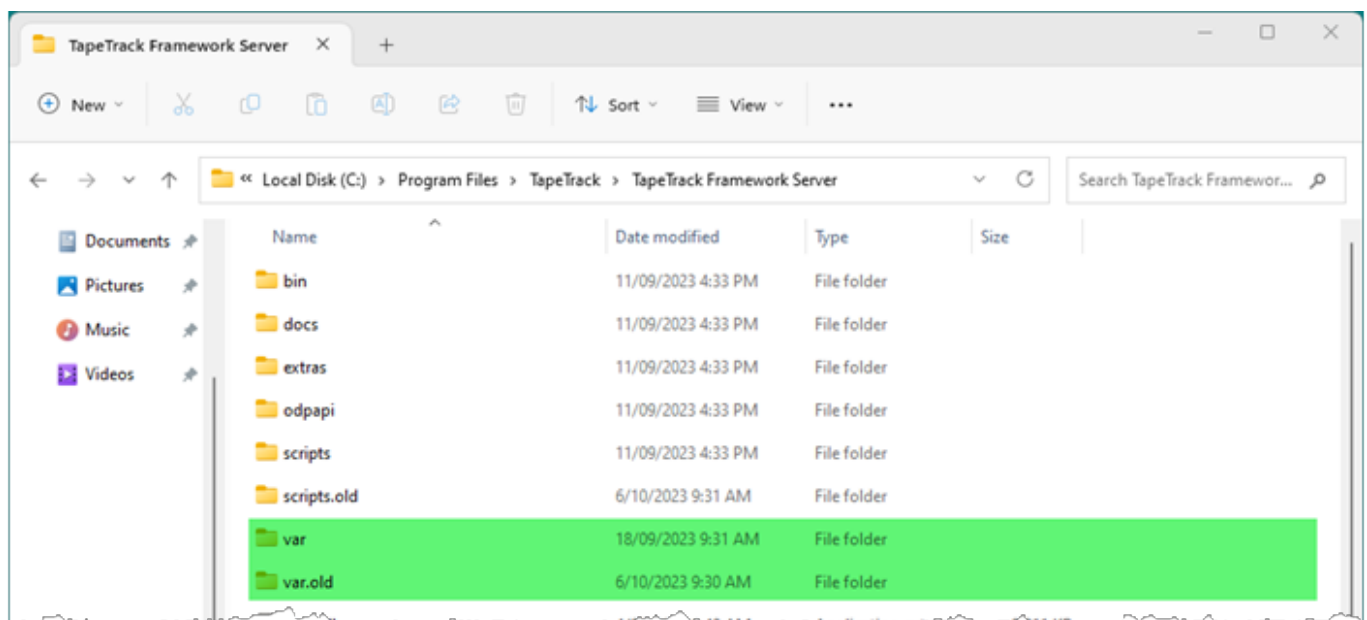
TapeTrack Framework Server ×

New Sort View ···

« Local Disk (C:) > Program Files > TapeTrack > TapeTrack Framework Server

Search TapeTrack Framewor...

Documents
Pictures
Music
Videos

| Name | Date modified | Type | Size |
|---|---|---|---|
| bin | 11/09/2023 4:33 PM | File folder | |
| docs | 11/09/2023 4:33 PM | File folder | |
| extras | 11/09/2023 4:33 PM | File folder | |
| odpapi | 11/09/2023 4:33 PM | File folder | |
| scripts | 11/09/2023 4:33 PM | File folder | |
| scripts.old | 6/10/2023 9:31 AM | File folder | |
| var | 18/09/2023 9:31 AM | File folder | |
| var.old | 6/10/2023 9:30 AM | File folder | |